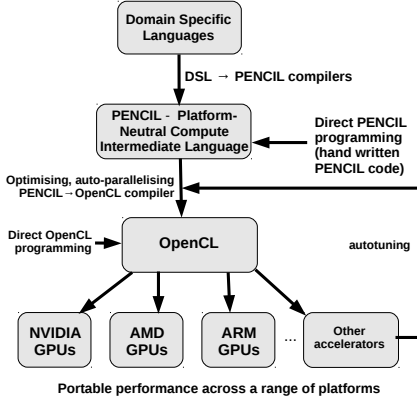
Domain Specific Languages

DSL → PENCIL compilers

PENCIL - Platform-Neutral Compute Intermediate Language

Direct PENCIL programming (hand written PENCIL code)

Optimising, auto-parallelising PENCIL→OpenCL compiler

Direct OpenCL programming

OpenCL

autotuning

NVIDIA GPUs

AMD GPUs

ARM GPUs

...

Other accelerators

Portable performance across a range of platforms